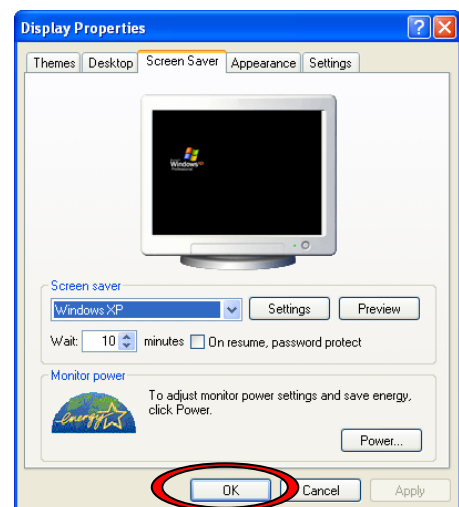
Display Properties

Themes | Desktop | Screen Saver | Appearance | Settings

Windows XP Professional

Screen saver
Windows XP
Settings
Preview
Wait: 10 minutes On resume, password protect

Monitor power
energy
To adjust monitor power settings and save energy, click Power.
Power...

OK
Cancel
Apply